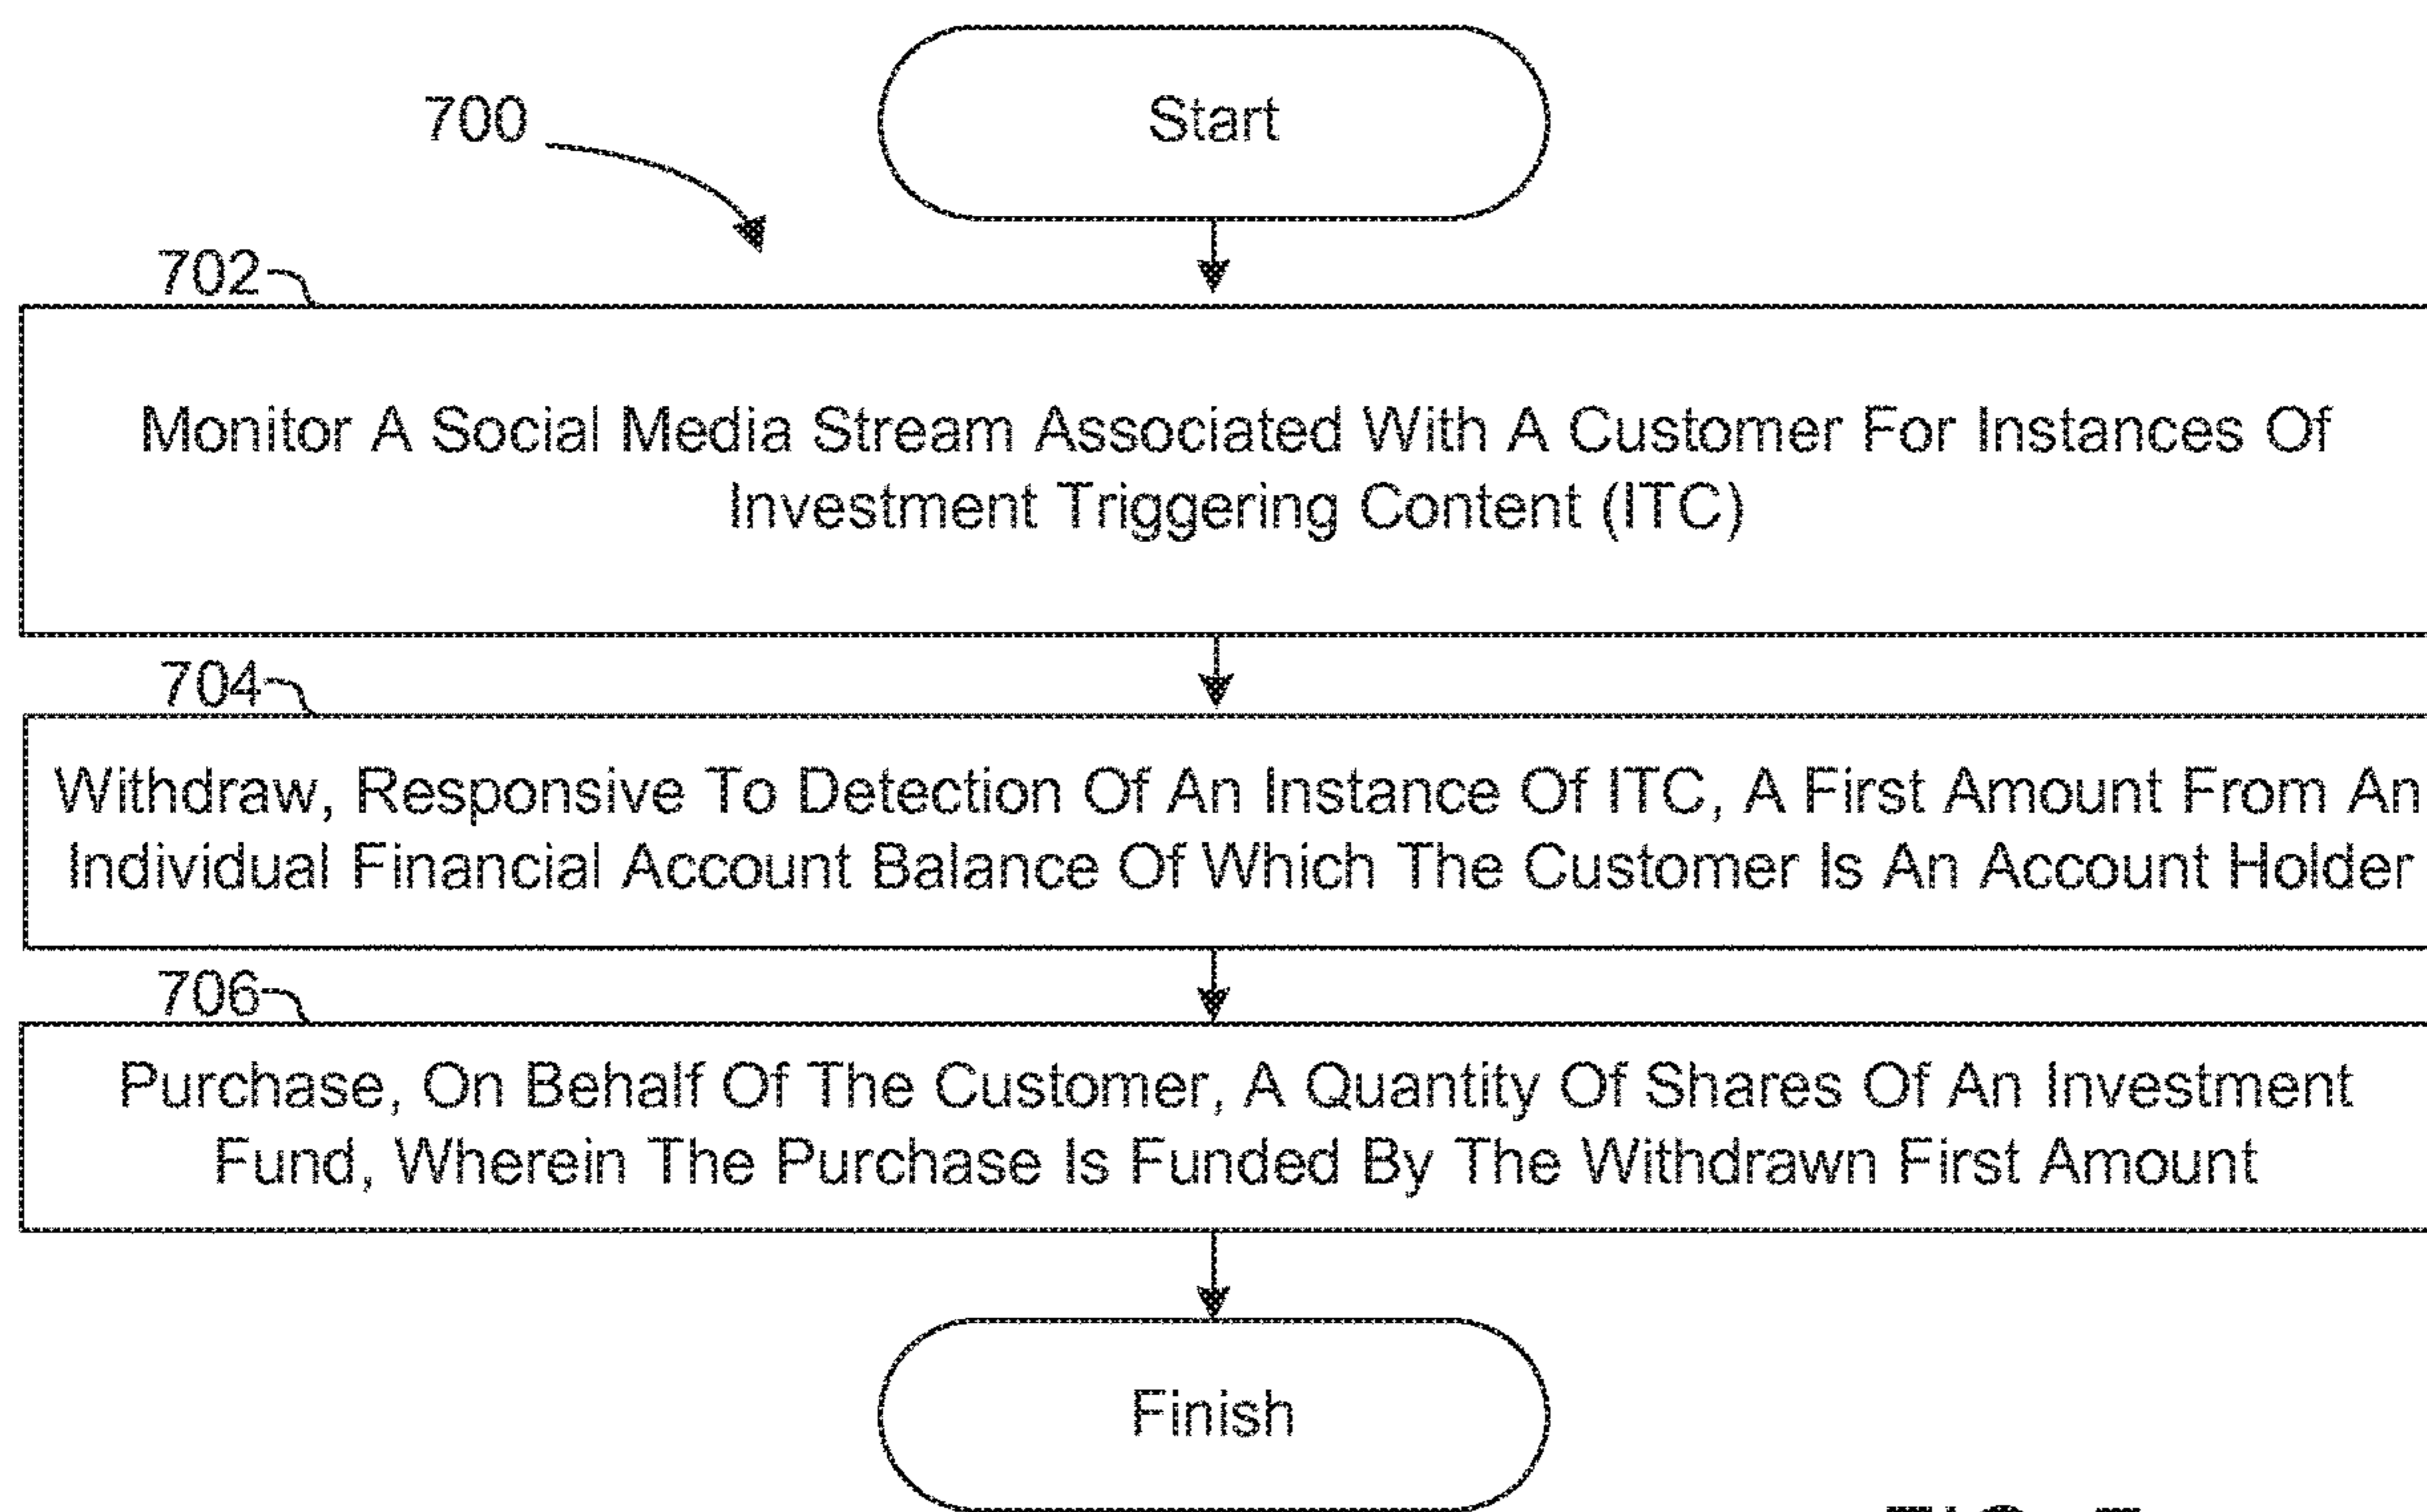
700

Start

702

Monitor A Social Media Stream Associated With A Customer For Instances Of Investment Triggering Content (ITC)

704

Withdraw, Responsive To Detection Of An Instance Of ITC, A First Amount From An Individual Financial Account Balance Of Which The Customer Is An Account Holder

706

Purchase, On Behalf Of The Customer, A Quantity Of Shares Of An Investment Fund, Wherein The Purchase Is Funded By The Withdrawn First Amount

Finish

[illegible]